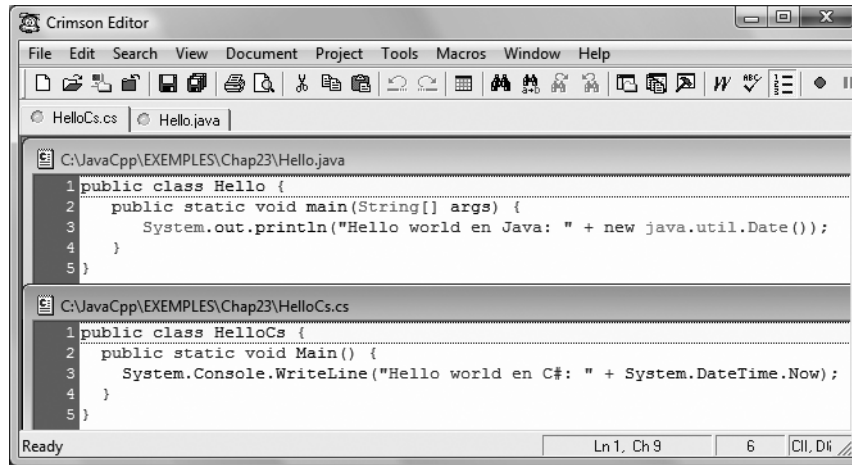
Crimson Editor

File Edit Search View Document Project Tools Macros Window Help

HelloCs.cs | Hello.java

C:\JavaCpp\EXEMPLES\Chap23\Hello.java

1 public class Hello {
2 public static void main(String[] args) {
3 System.out.println("Hello world en Java: " + new java.util.Date());
4 }
5 }

C:\JavaCpp\EXEMPLES\Chap23\HelloCs.cs

1 public class HelloCs {
2 public static void Main() {
3 System.Console.WriteLine("Hello world en C#: " + System.DateTime.Now);
4 }
5 }

Ready | Ln 1, Ch 9 | 6 | CII, DI